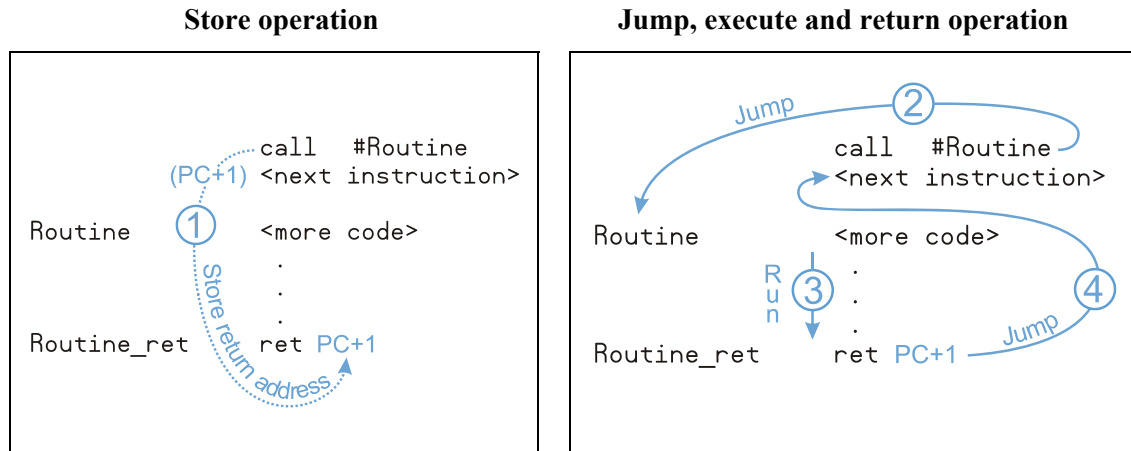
**Store operation**

(PC+1) call #Routine
<next instruction>

Routine ① <more code>
.
.
.
Routine_ret ret PC+1

Store return address

**Jump, execute and return operation**

Jump ②

call #Routine
<next instruction>

Routine <more code>
Run ③ .
.
.
④
Routine_ret ret PC+1 Jump